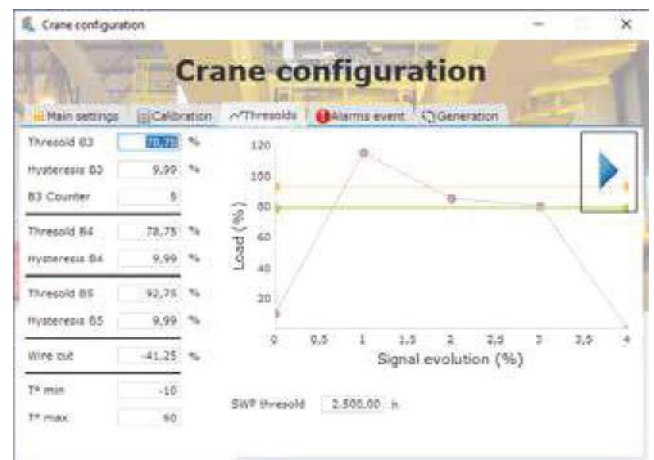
Crane configuration

Crane configuration

Main settings | Calibration | Thresolds | Alarms event | Generation

| | | |
|---|---|---|
| Thresold B3 | 78,75 | % |
| Hysteresis B3 | 9,99 | % |
| B3 Counter | 5 | |
| Thresold B4 | 78,75 | % |
| Hysteresis B4 | 9,99 | % |
| Thresold B5 | 92,75 | % |
| Hysteresis B5 | 9,99 | % |
| Wire cut | -41,25 | % |
| T° min | -10 | |
| T° max | 90 | |

120
100
80
60
40
20
Load (%)
0 0,5 1 1,5 2 2,5 3 3,5 4
Signal evolution (%)

SWP thresold 2.500,00 h